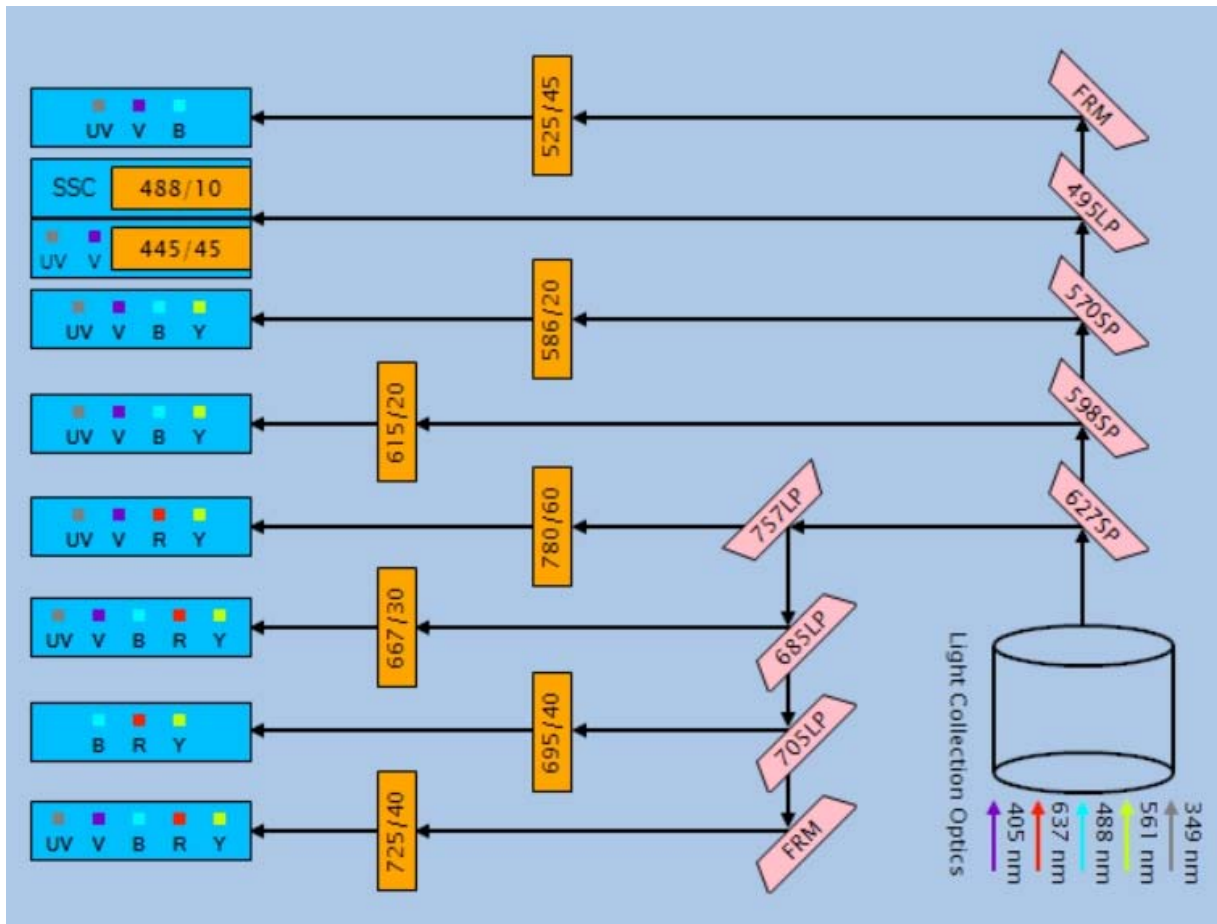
UV V B

525/45

FRM

SSC 488/10

UV V 445/45

495LP

UV V B Y

586/20

570SP

UV V B Y

615/20

598SP

UV V R Y

780/60

757LP

627SP

UV V B R Y

667/30

685LP

B R Y

695/40

705LP

UV V B R Y

725/40

FRM

Light Collection Optics

405 nm
637 nm
488 nm
561 nm
349 nm